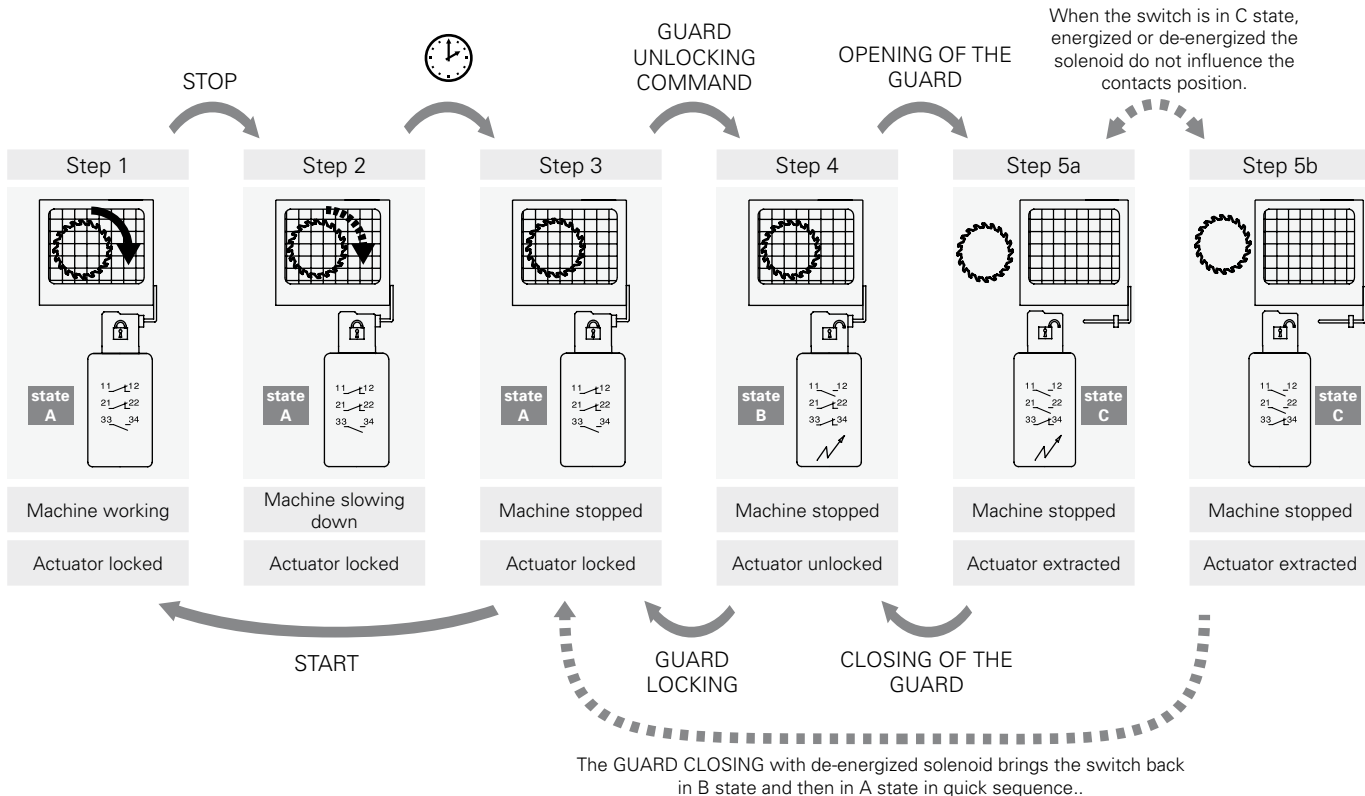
When the switch is in C state, energized or de-energized the solenoid do not influence the contacts position.

STOP

GUARD UNLOCKING COMMAND

OPENING OF THE GUARD

Step 1

state A

11 12
21 22
33 34

Machine working

Actuator locked

Step 2

state A

11 12
21 22
33 34

Machine slowing down

Actuator locked

Step 3

state A

11 12
21 22
33 34

Machine stopped

Actuator locked

Step 4

state B

11 12
21 22
33 34

Machine stopped

Actuator unlocked

Step 5a

state C

11 12
21 22
33 34

Machine stopped

Actuator extracted

Step 5b

state C

11 12
21 22
33 34

Machine stopped

Actuator extracted

START

GUARD LOCKING

CLOSING OF THE GUARD

The GUARD CLOSING with de-energized solenoid brings the switch back in B state and then in A state in quick sequence..